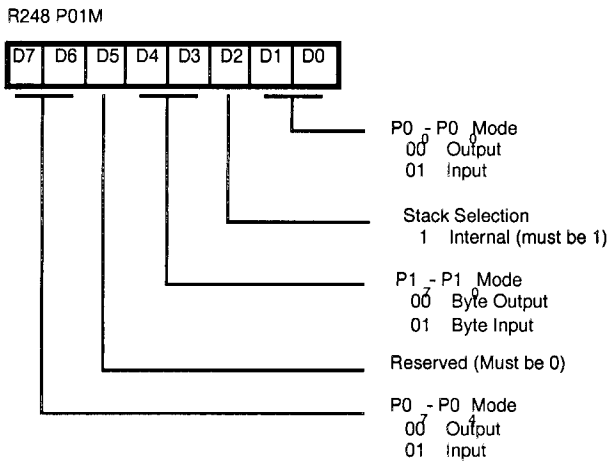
R248 P01M

| D7 | D6 | D5 | D4 | D3 | D2 | D1 | D0 |
|---|---|---|---|---|---|---|---|

$P0_0 - P0_0$ Mode
00 Output
01 Input

Stack Selection
1 Internal (must be 1)

$P1_7 - P1_0$ Mode
00 Byte Output
01 Byte Input

Reserved (Must be 0)

$P0_7 - P0_4$ Mode
00 Output
01 Input